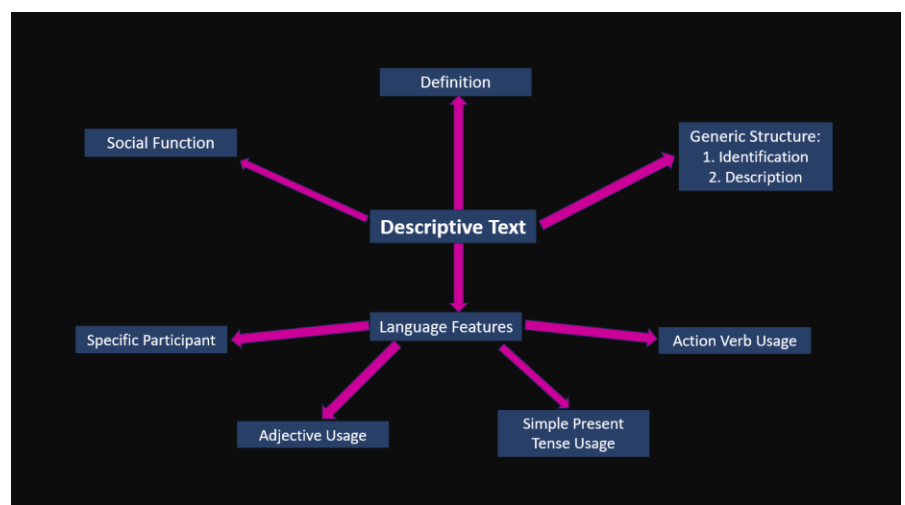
Definition

Social Function

Generic Structure:
1. Identification
2. Description

Descriptive Text

Language Features

Specific Participant

Action Verb Usage

Adjective Usage

Simple Present Tense Usage